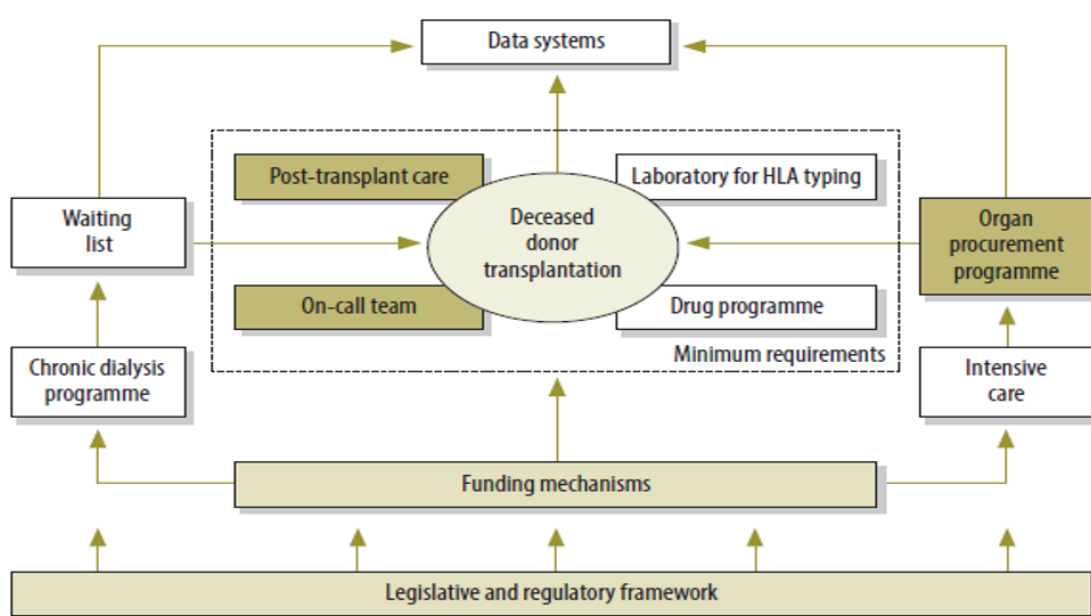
Data systems

Post-transplant care

Laboratory for HLA typing

Waiting list

Deceased donor transplantation

Organ procurement programme

On-call team

Drug programme

Minimum requirements

Chronic dialysis programme

Intensive care

Funding mechanisms

Legislative and regulatory framework